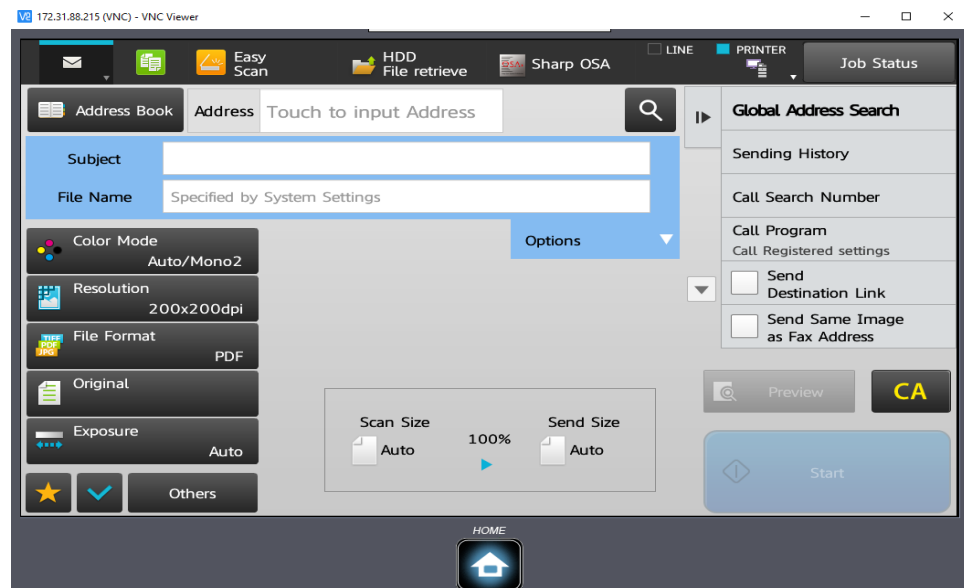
172.31.88.215 (VNC) - VNC Viewer

Easy Scan

HDD File retrieve

Sharp OSA

LINE

PRINTER

Job Status

Address Book

Address

Touch to input Address

Global Address Search

Sending History

Call Search Number

Call Program
Call Registered settings

Send Destination Link

Send Same Image as Fax Address

Subject

File Name

Specified by System Settings

Options

Color Mode
Auto/Mono2

Resolution
200x200dpi

File Format
PDF

Original

Exposure
Auto

Others

Scan Size
Auto

100%

Send Size
Auto

Preview

CA

Start

HOME